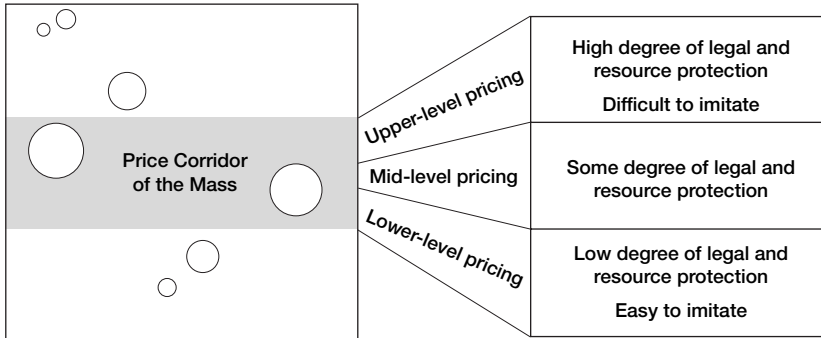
Price Corridor of the Mass

Upper-level pricing

Mid-level pricing

Lower-level pricing

High degree of legal and resource protection

Difficult to imitate

Some degree of legal and resource protection

Low degree of legal and resource protection

Easy to imitate